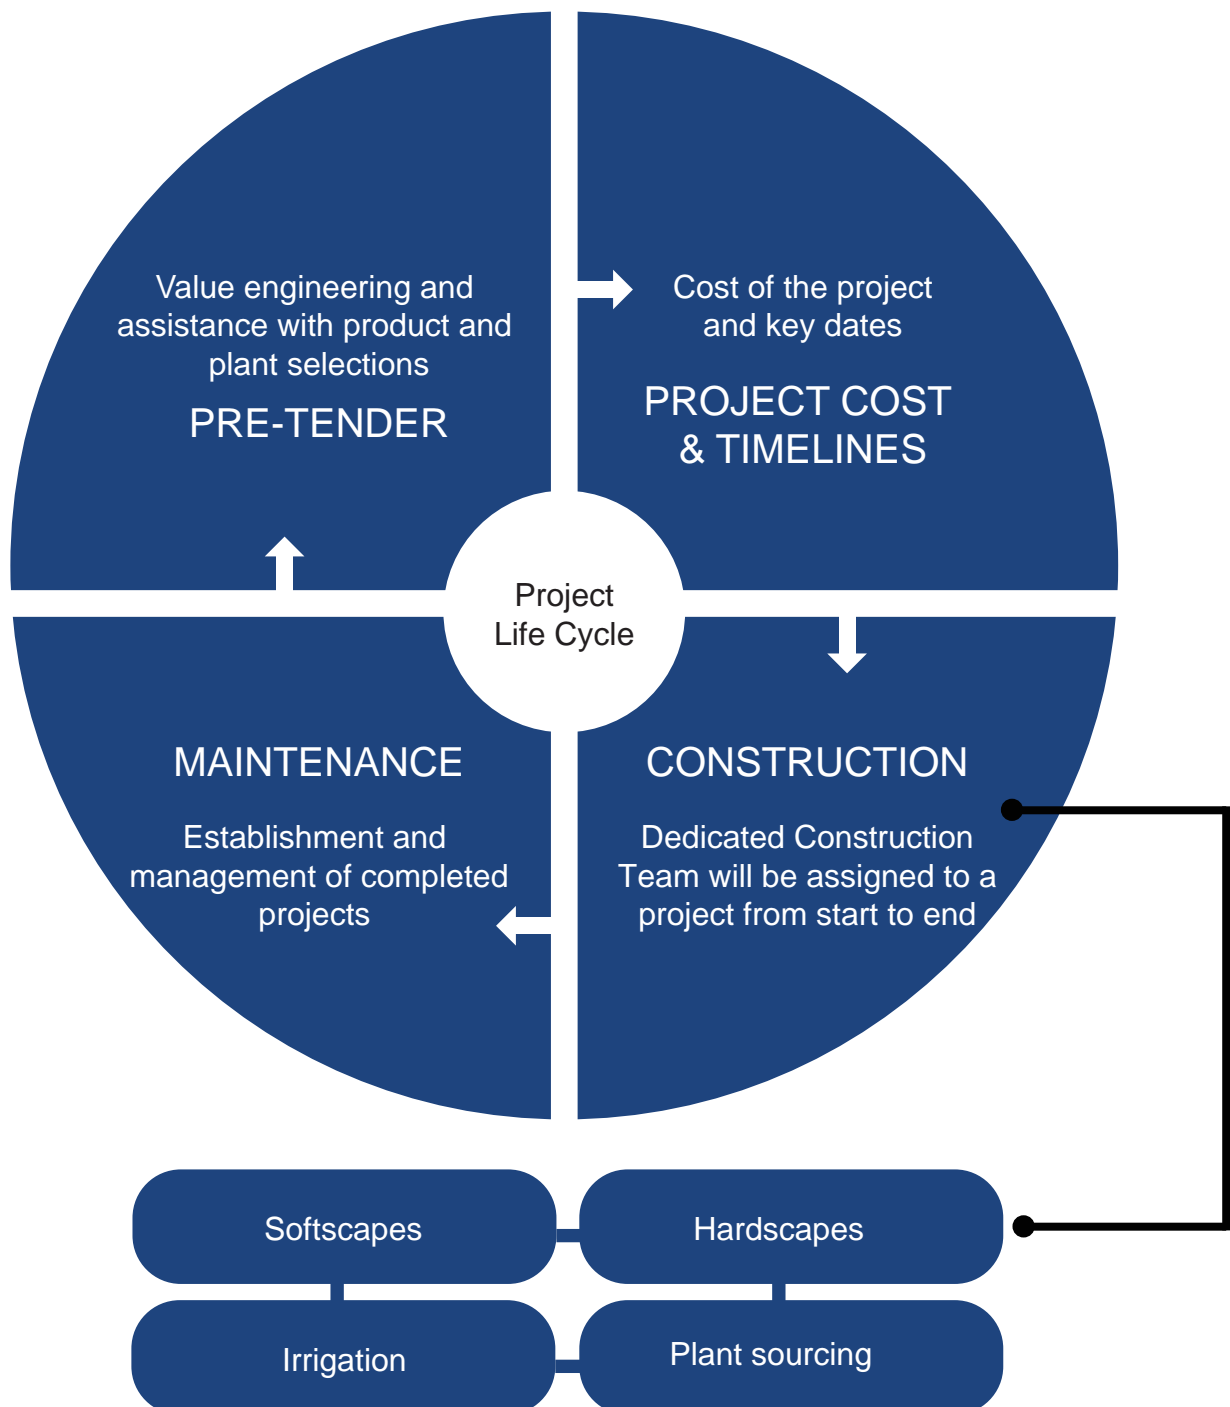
Value engineering and assistance with product and plant selections

PRE-TENDER

Cost of the project and key dates

PROJECT COST & TIMELINES

Project Life Cycle

MAINTENANCE

Establishment and management of completed projects

CONSTRUCTION

Dedicated Construction Team will be assigned to a project from start to end

Softscapes

Hardscapes

Irrigation

Plant sourcing